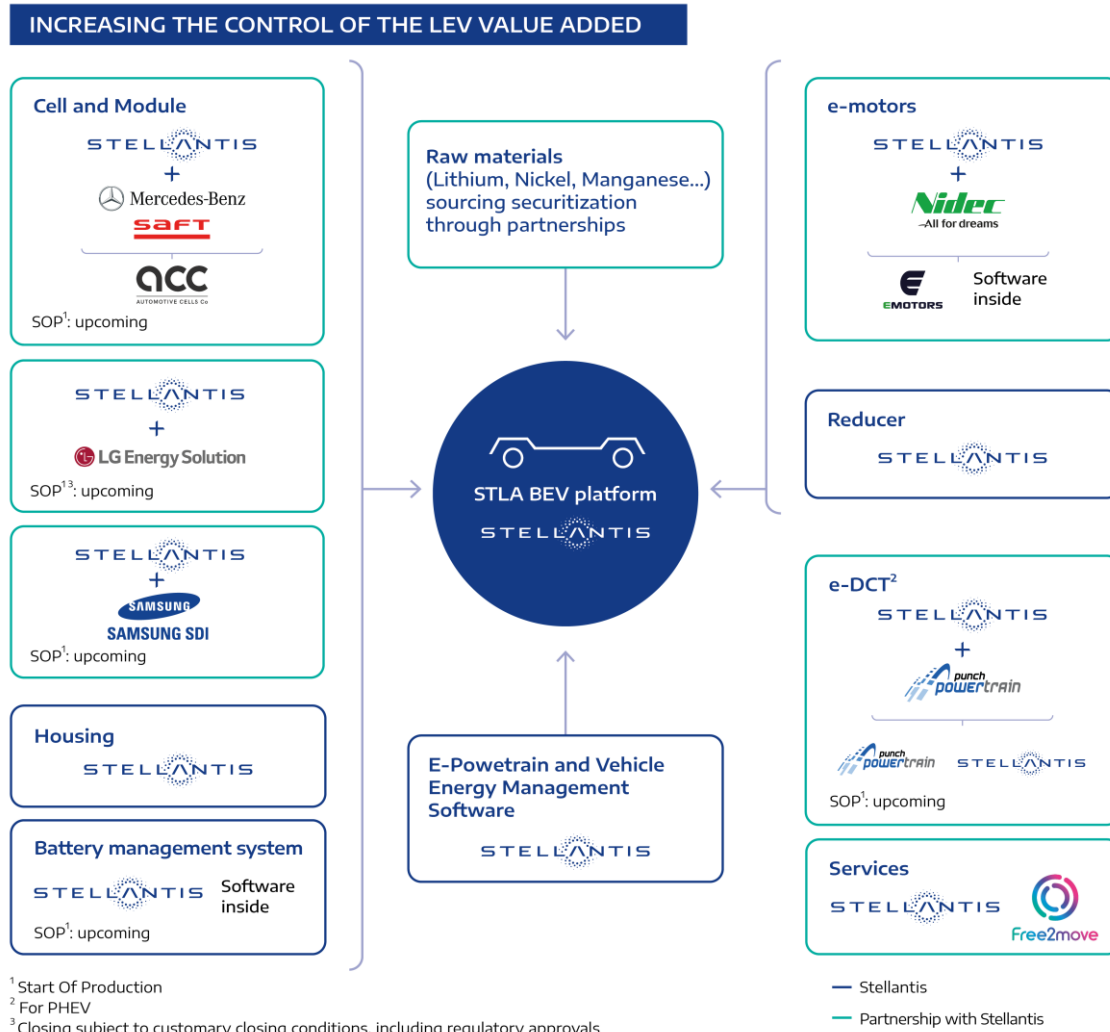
INCREASING THE CONTROL OF THE LEV VALUE ADDED

Cell and Module
STELLANTIS
+
Mercedes-Benz
saft
acc
AUTOMOTIVE CELLS Co
SOP$^1$: upcoming

STELLANTIS
+
LG Energy Solution
SOP$^{13}$: upcoming

STELLANTIS
+
SAMSUNG
SAMSUNG SDI
SOP$^1$: upcoming

Housing
STELLANTIS

Battery management system
STELLANTIS
Software inside
SOP$^1$: upcoming

Raw materials
(Lithium, Nickel, Manganese...)
sourcing securitization through partnerships

STLA BEV platform
STELLANTIS

E-Powetrain and Vehicle Energy Management Software
STELLANTIS

e-motors
STELLANTIS
+
Nidec
All for dreams
EMOTORS
Software inside

Reducer
STELLANTIS

e-DCT$^2$
STELLANTIS
+
punch powertrain
punch powertrain
STELLANTIS
SOP$^1$: upcoming

Services
STELLANTIS
Free2move

$^1$ Start Of Production
$^2$ For PHEV
$^3$ Closing subject to customary closing conditions, including regulatory approvals

— Stellantis
— Partnership with Stellantis